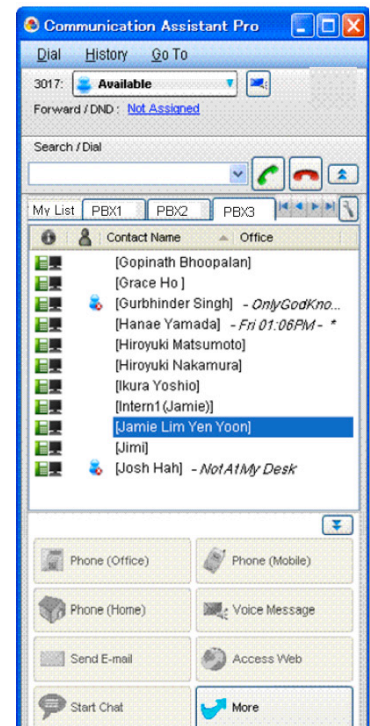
Communication Assistant Pro

Dial History Go To

3017: Available

Forward / DND : Not Assigned

Search / Dial

My List PBX1 PBX2 PBX3

Contact Name Office

[Gopinath Bhoopalan]
[Grace Ho ]
[Gurbhinder Singh] - OnlyGodKno...
[Hanae Yamada] - Fri 01:06PM - *
[Hiroyuki Matsumoto]
[Hiroyuki Nakamura]
[Ikura Yoshio]
[Intern1(Jamie)]
[Jamie Lim Yen Yoon]
[Jimi]
[Josh Hah] - NotAtMy Desk

Phone (Office)
Phone (Mobile)
Phone (Home)
Voice Message
Send E-mail
Access Web
Start Chat
More